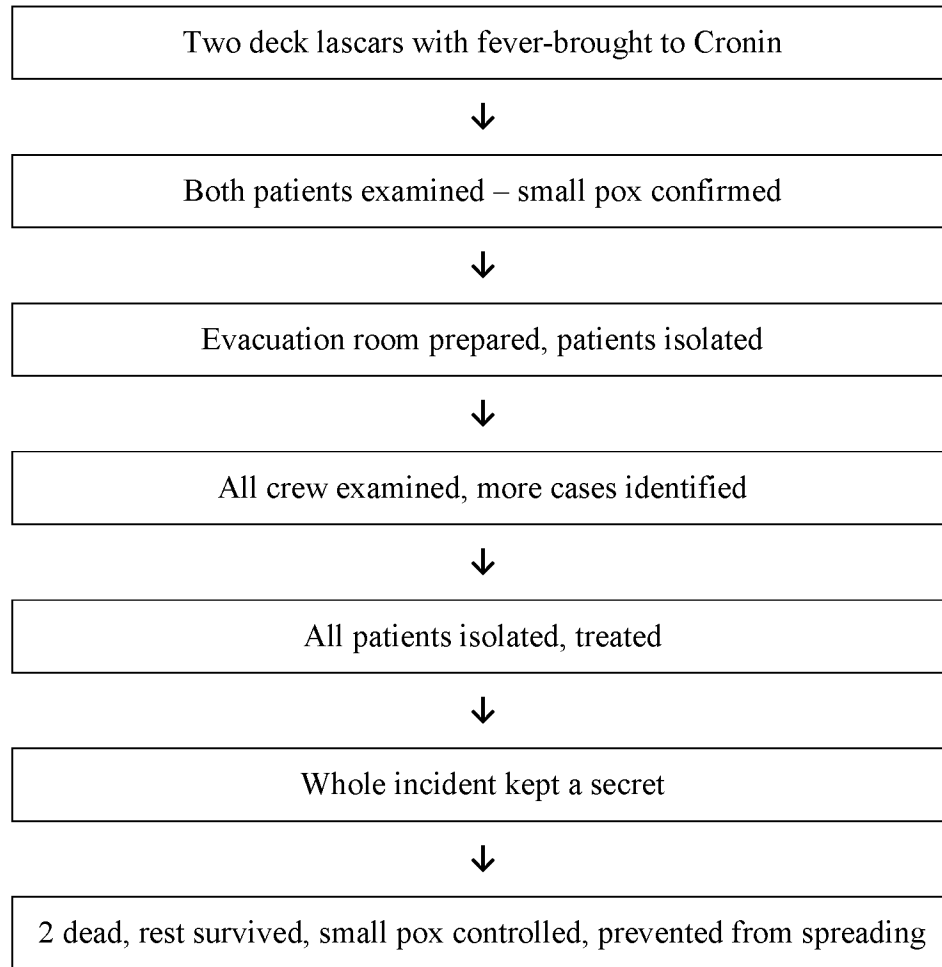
Two deck lascars with fever-brought to Cronin

↓

Both patients examined – small pox confirmed

↓

Evacuation room prepared, patients isolated

↓

All crew examined, more cases identified

↓

All patients isolated, treated

↓

Whole incident kept a secret

↓

2 dead, rest survived, small pox controlled, prevented from spreading